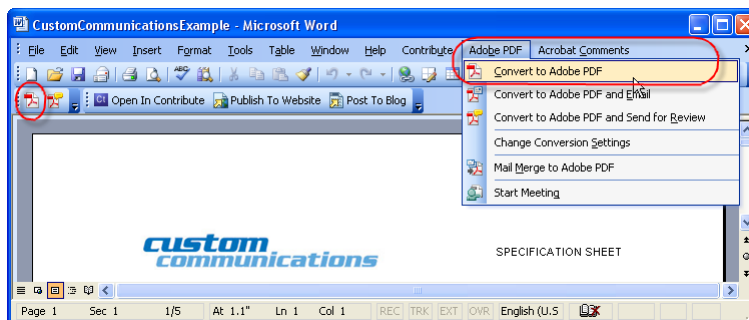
CustomCommunicationsExample - Microsoft Word

File Edit View Insert Format Tools Table Window Help Contribute Adobe PDF Acrobat Comments

Open In Contribute Publish To Website Post To Blog

Convert to Adobe PDF
Convert to Adobe PDF and Email
Convert to Adobe PDF and Send for Review
Change Conversion Settings
Mail Merge to Adobe PDF
Start Meeting

custom
communications

SPECIFICATION SHEET

Page 1 Sec 1 1/5 At 1.1" Ln 1 Col 1 REC TRK EXT OVR English (U.S